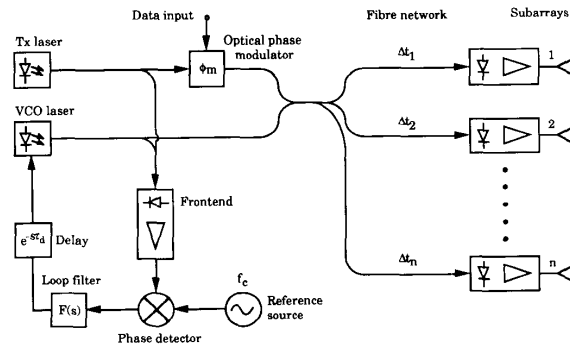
Data input

Tx laser

Optical phase modulator

$\phi_m$

Fibre network

Subarrays

$\Delta t_1$

1

VCO laser

$\Delta t_2$

2

Frontend

$e^{-s\tau_d}$ Delay

Loop filter

F(s)

$f_c$

Reference source

Phase detector

$\Delta t_n$

n